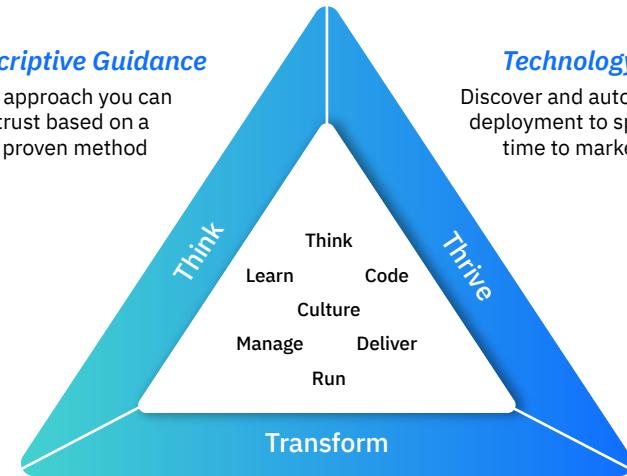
scriptive Guidance

approach you can trust based on a proven method

Technolog

Discover and auto deployment to sp time to mark

Think

Thrive

Think

Learn

Code

Culture

Manage

Deliver

Run

Transform